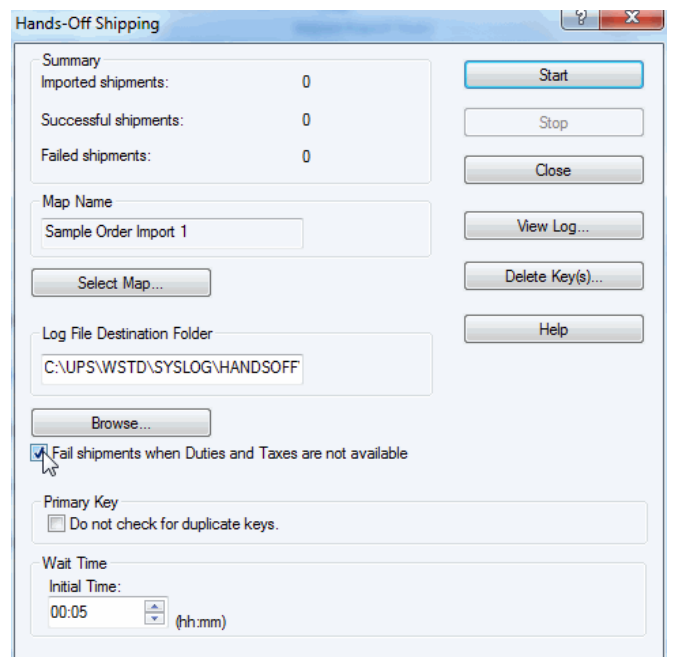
Hands-Off Shipping

?

Summary

Imported shipments: 0

Successful shipments: 0

Failed shipments: 0

Start

Stop

Close

Map Name

Sample Order Import 1

View Log...

Delete Key(s)...

Select Map...

Help

Log File Destination Folder

C:\UPS\WSTD\SYSLOG\HANDSOFF

Browse...

Fail shipments when Duties and Taxes are not available

Primary Key

Do not check for duplicate keys.

Wait Time

Initial Time:

00:05 (hh:mm)